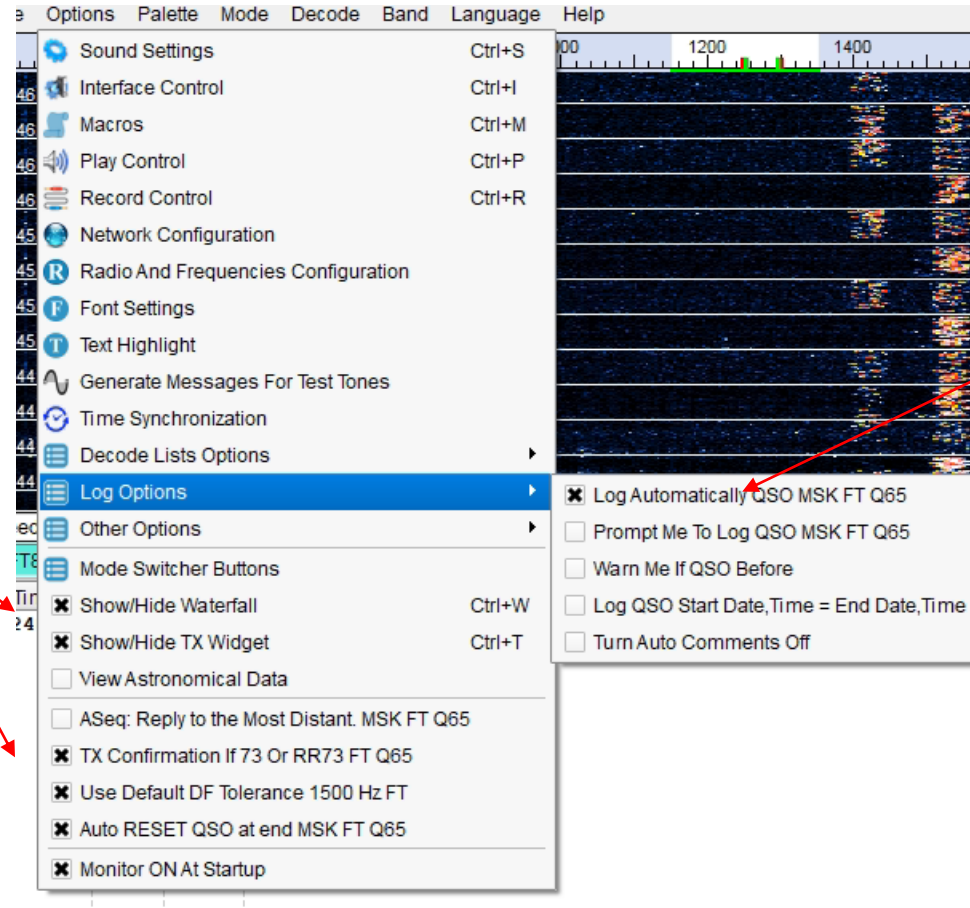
e Options Palette Mode Decode Band Language Help

000 1200 1400

46
46
46
46
46
45
45
45
45
44
44
44
44

Sound Settings Ctrl+S
Interface Control Ctrl+I
Macros Ctrl+M
Play Control Ctrl+P
Record Control Ctrl+R
Network Configuration
Radio And Frequencies Configuration
Font Settings
Text Highlight
Generate Messages For Test Tones
Time Synchronization
Decode Lists Options
Log Options
Other Options
Mode Switcher Buttons
Show/Hide Waterfall Ctrl+W
Show/Hide TX Widget Ctrl+T
View Astronomical Data
ASeq: Reply to the Most Distant. MSK FT Q65
TX Confirmation If 73 Or RR73 FT Q65
Use Default DF Tolerance 1500 Hz FT
Auto RESET QSO at end MSK FT Q65
Monitor ON At Startup

Log Automatically QSO MSK FT Q65
Prompt Me To Log QSO MSK FT Q65
Warn Me If QSO Before
Log QSO Start Date,Time = End Date,Time
Turn Auto Comments Off

ec
T8
Tir
24